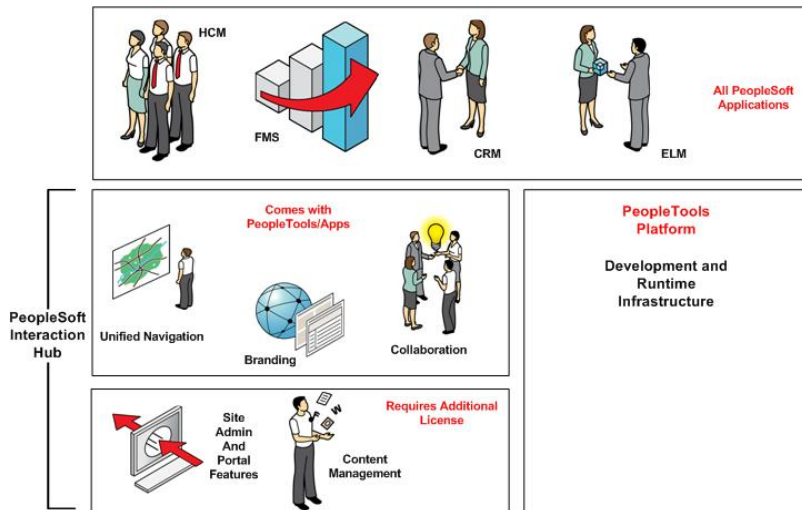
HCM

FMS

CRM

ELM

All PeopleSoft Applications

PeopleSoft Interaction Hub

Comes with PeopleTools/Apps

Unified Navigation

Branding

Collaboration

PeopleTools Platform

Development and Runtime Infrastructure

Site Admin And Portal Features

Content Management

Requires Additional License